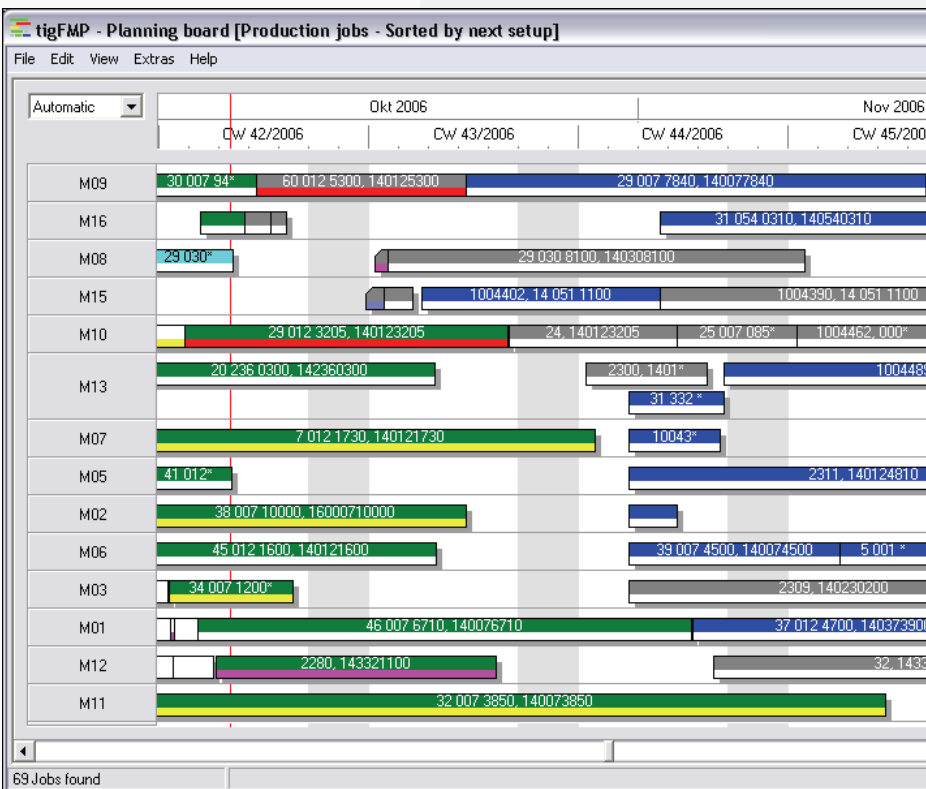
tigFMP - Planning board [Production jobs - Sorted by next setup]

File Edit View Extras Help

Automatic

Okt 2006

Nov 2006

CW 42/2006 CW 43/2006 CW 44/2006 CW 45/200

M09 30 007 94* 60 012 5300, 140125300 29 007 7840, 140077840

M16 31 054 0310, 140540310

M08 29 030* 29 030 8100, 140308100

M15 1004402, 14 051 1100 1004390, 14 051 1100

M10 29 012 3205, 140123205 24, 140123205 25 007 085* 1004462, 000*

M13 20 236 0300, 142360300 2300, 1401* 100448 31 332 *

M07 7 012 1730, 140121730 10043*

M05 41 012* 2311, 140124810

M02 38 007 10000, 16000710000

M06 45 012 1600, 140121600 39 007 4500, 140074500 5 001 *

M03 34 007 1200* 2309, 140230200

M01 46 007 6710, 140076710 37 012 4700, 14037390

M12 2280, 143321100 32, 143

M11 32 007 3850, 140073850

69 Jobs found